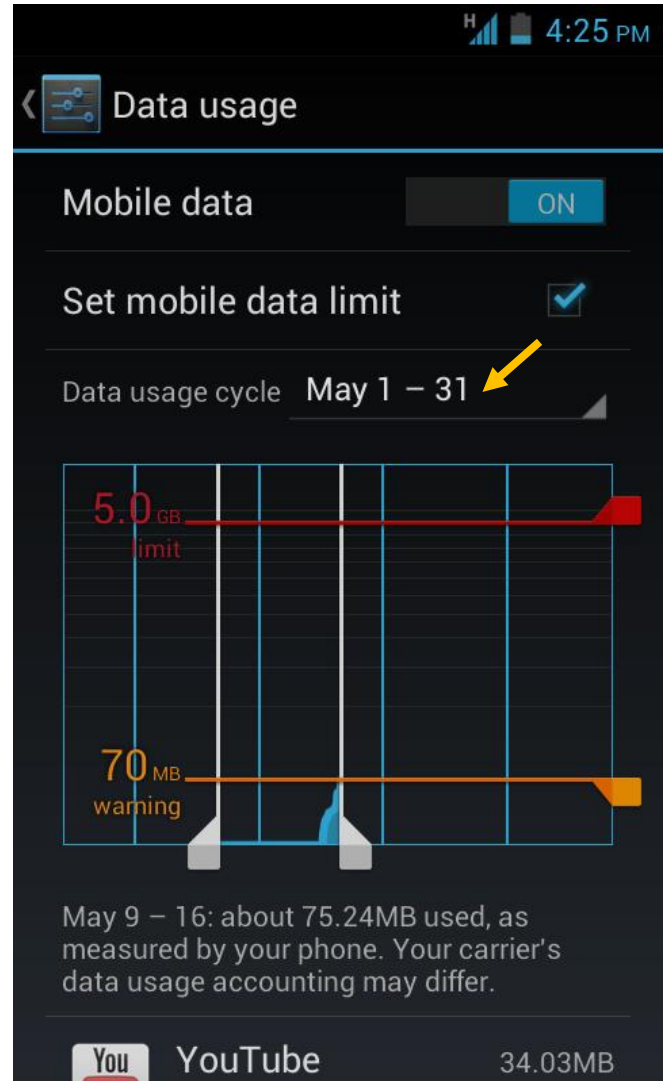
H 4:25 PM

Data usage

Mobile data ON

Set mobile data limit

Data usage cycle May 1 – 31

5.0 GB
limit

70 MB
warning

May 9 – 16: about 75.24MB used, as measured by your phone. Your carrier's data usage accounting may differ.

You YouTube 34.03MB